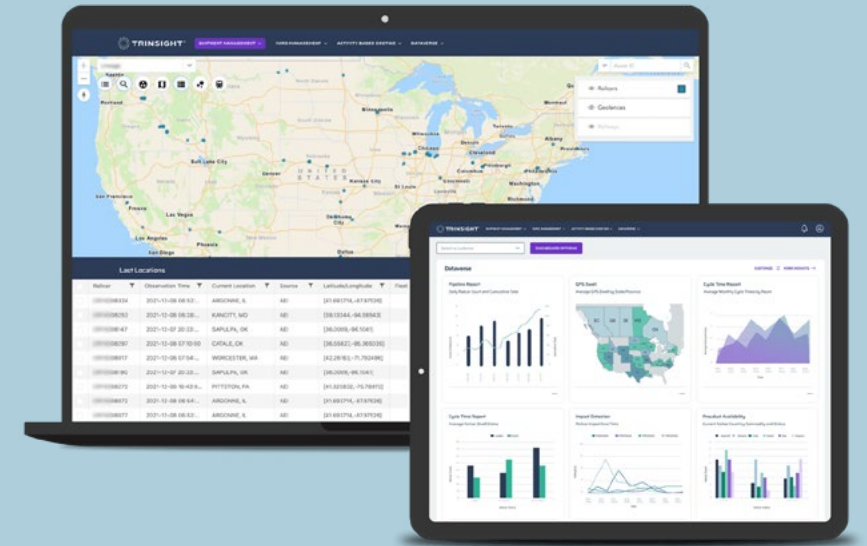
TRINSIGHT SHIPMENT MANAGEMENT FLEET MANAGEMENT ACTIVITY BASED COSTING DATAVERSE

Railcars
Geofences

Minneapolis
Milwaukee
Chicago
Detroit
Toronto
Albany
Boston
New York
Pittsburgh
Columbus
Indianapolis
Philadelphia
Washington
Salt Lake City
Denver
Kansas City
St Louis
UNITED STATES
Fresno
Las Vegas
Los Angeles
Phoenix
Dallas
Portland

Last Locations

| Railcar | Observation Time | Current Location | Source | Latitude/Longitude | Fleet |
|---|---|---|---|---|---|
| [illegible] | 2021-12-08 06:53 | ARGONNE, IL | AEI | [41.6817°N, -87.9726] | |
| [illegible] | 2021-12-08 08:28 | KANOTY, MO | AEI | [39.13044, -94.58943] | |
| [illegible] | 2021-12-07 20:23 | SAPULPA, OK | AEI | [36.0009, -96.1041] | |
| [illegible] | 2021-12-08 07:10:00 | CATALE, OK | AEI | [36.5562, -95.169336] | |
| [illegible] | 2021-12-07 07:54 | WORCESTER, MA | AEI | [42.2616, -71.792496] | |
| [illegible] | 2021-12-07 20:33 | SAPULPA, OK | AEI | [36.0009, -96.1041] | |
| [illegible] | 2021-12-08 16:43 | PITTSTON, PA | AEI | [41.32583, -75.78972] | |
| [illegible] | 2021-12-08 06:54 | ARGONNE, IL | AEI | [41.6817°N, -87.9726] | |
| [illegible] | 2021-12-08 06:53 | ARGONNE, IL | AEI | [41.6817°N, -87.9726] | |

TRINSIGHT SHIPMENT MANAGEMENT GPS MANAGEMENT ACTIVITY BASED COSTING DATAVERSE

DASHBOARD INTERVIEW

Dataverse

Pipeline Report
GPS Event
Cycle Time Report
Cycle Time Report
Impact Detection
Product Availability